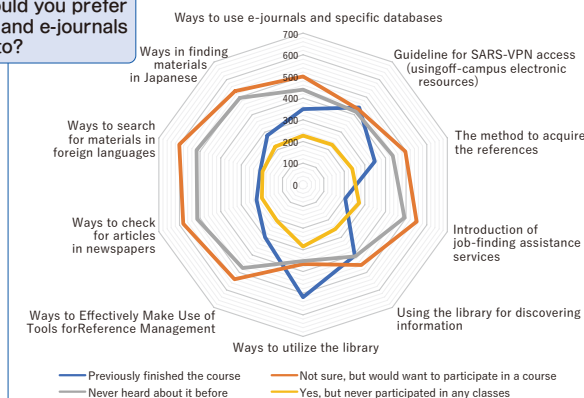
uld you prefer
and e-journals
to?

Ways to use e-journals and specific databases

700
600
500
400
300
200
100
0

Guideline for SARS-VPN access (usingoff-campus electronic resources)

The method to acquire the references

Introduction of job-finding assistance services

Using the library for discovering information

Ways to utilize the library

Ways to Effectively Make Use of Tools forReference Management

Ways to check for articles in newspapers

Ways to search for materials in foreign languages

Ways in finding materials in Japanese

Previously finished the course
Not sure, but would want to participate in a course
Never heard about it before
Yes, but never participated in any classes